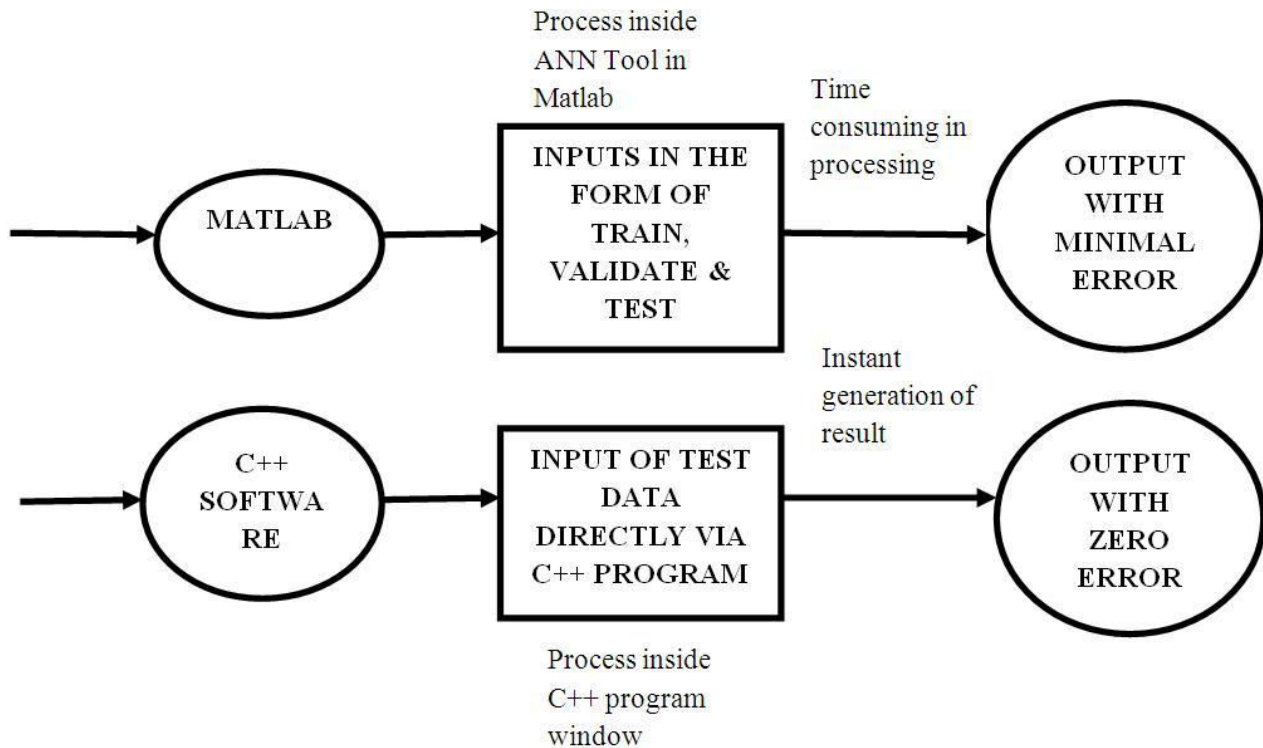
Process inside ANN Tool in Matlab

MATLAB

INPUTS IN THE FORM OF TRAIN, VALIDATE & TEST

Time consuming in processing

OUTPUT WITH MINIMAL ERROR

Instant generation of result

C++ SOFTWA RE

INPUT OF TEST DATA DIRECTLY VIA C++ PROGRAM

OUTPUT WITH ZERO ERROR

Process inside C++ program window